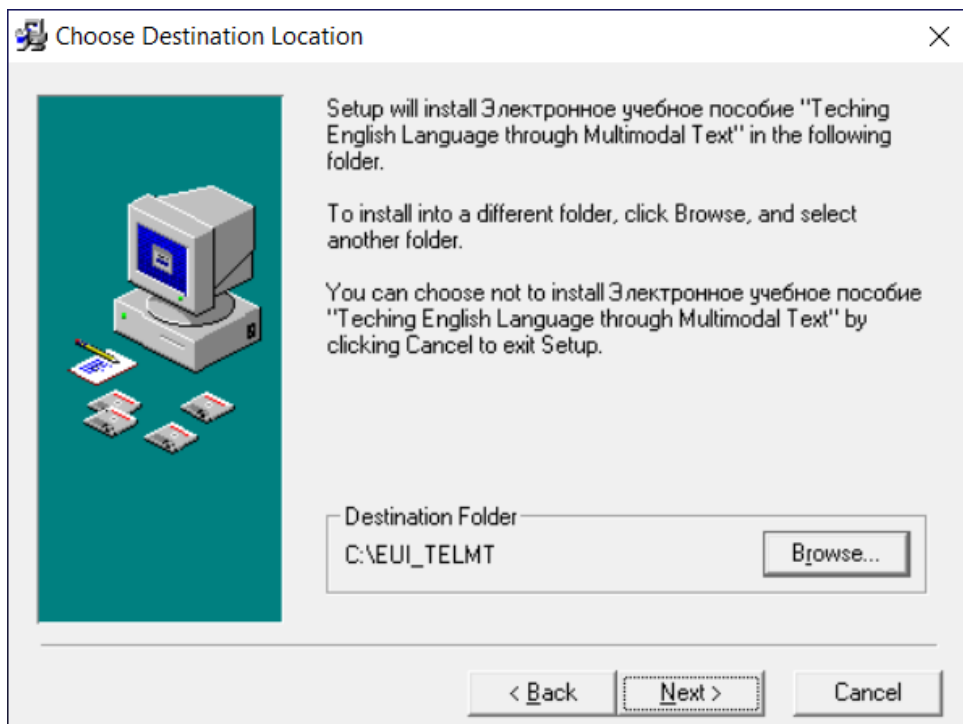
Choose Destination Location

Setup will install Электронное учебное пособие "Teching English Language through Multimodal Text" in the following folder.

To install into a different folder, click Browse, and select another folder.

You can choose not to install Электронное учебное пособие "Teching English Language through Multimodal Text" by clicking Cancel to exit Setup.

Destination Folder

C:\EUI_TELMT

Browse...

< Back

Next >

Cancel